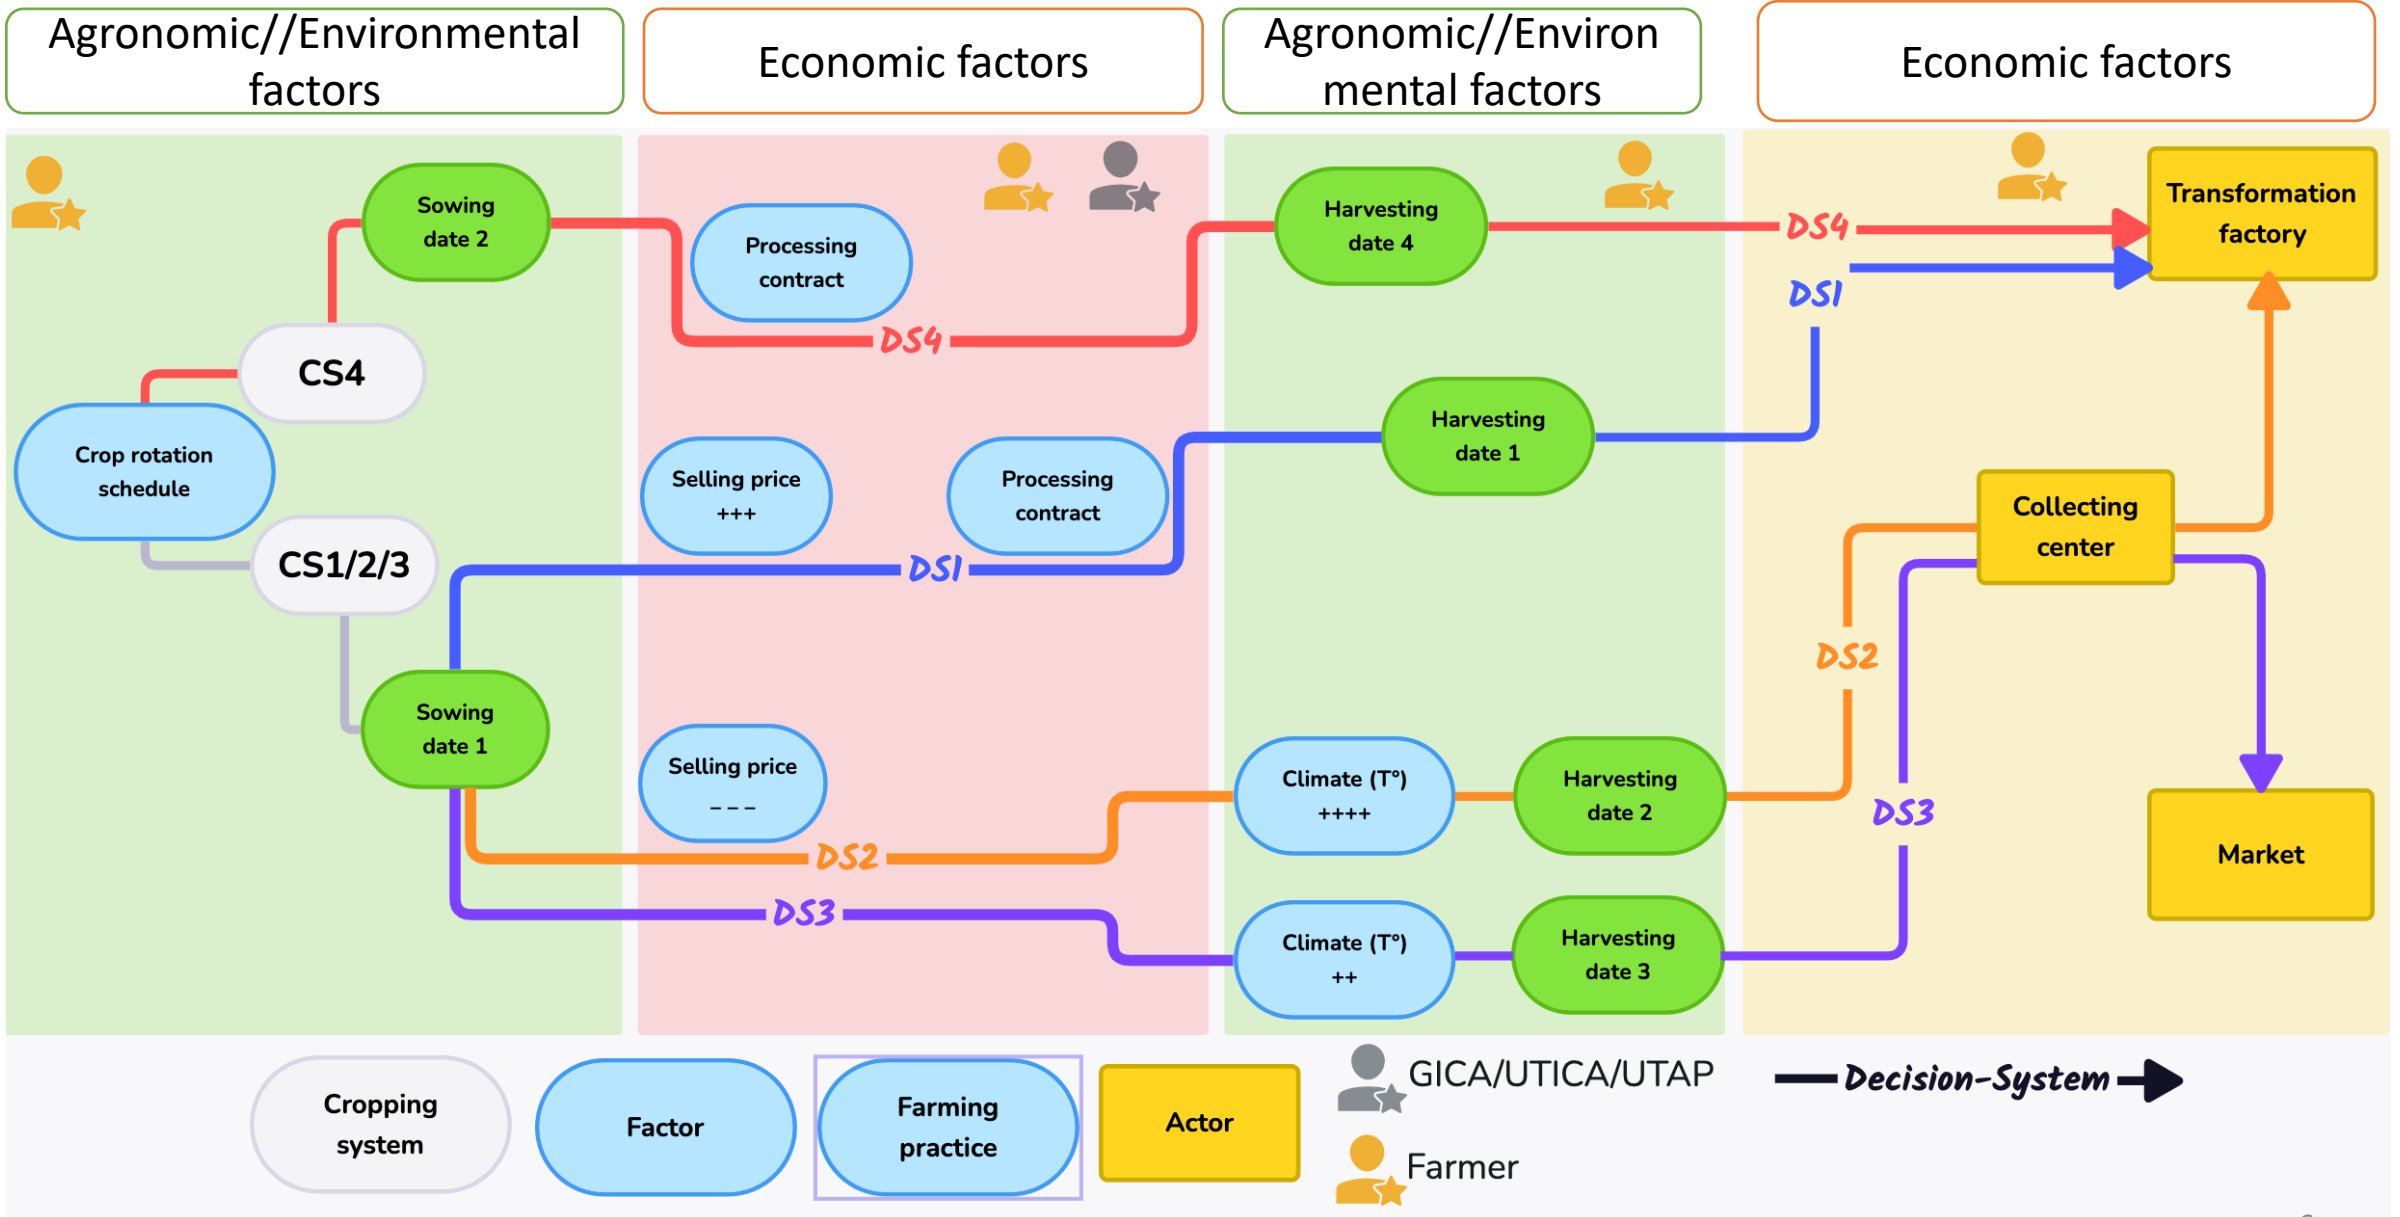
Agronomic//Environmental factors

Economic factors

Agronomic//Environmental factors

Economic factors

Sowing date 2

Processing contract

DS4

Harvesting date 4

DS4

DS1

Transformation factory

CS4

Crop rotation schedule

Selling price +++

Processing contract

Harvesting date 1

CS1/2/3

DS1

Collecting center

DS2

Sowing date 1

Selling price ---

Climate (T°) ++++

Harvesting date 2

DS2

DS3

Market

DS3

Climate (T°) ++

Harvesting date 3

Cropping system

Factor

Farming practice

Actor

GICA/UTICA/UTAP

Farmer

Decision-System